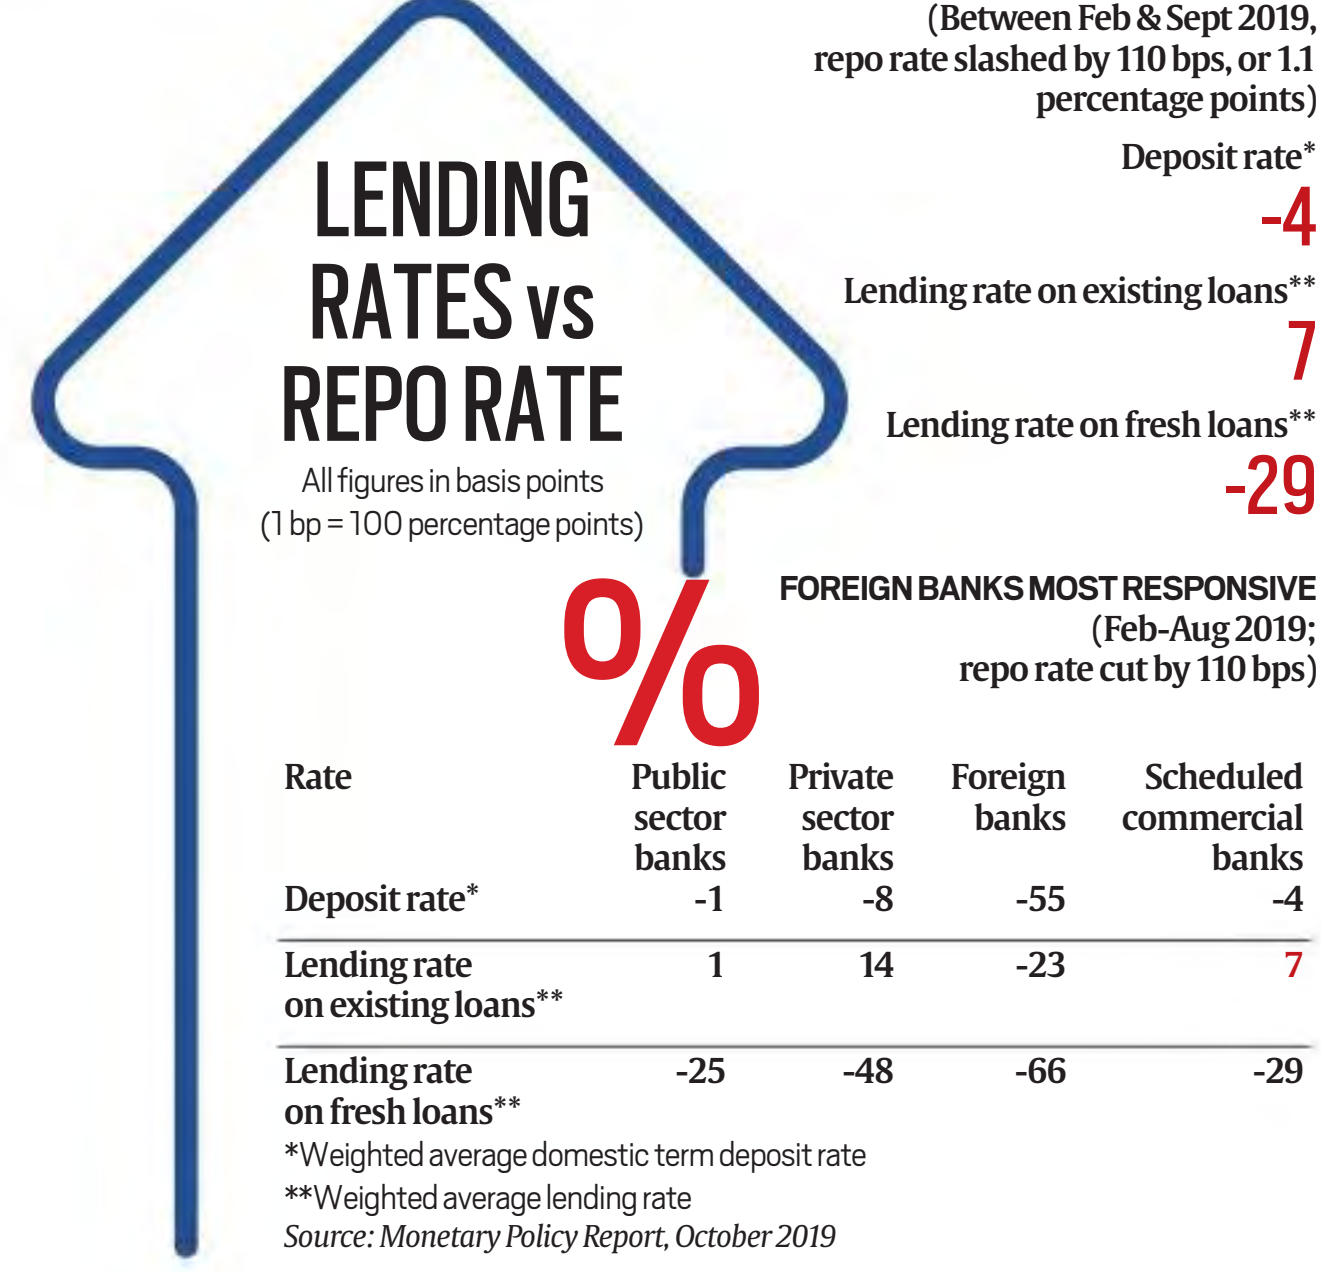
(Between Feb & Sept 2019, repo rate slashed by 110 bps, or 1.1 percentage points)

LENDING RATES vs REPO RATE

All figures in basis points (1 bp = 100 percentage points)

Deposit rate*

-4

Lending rate on existing loans**

7

Lending rate on fresh loans**

-29

%

FOREIGN BANKS MOST RESPONSIVE (Feb-Aug 2019; repo rate cut by 110 bps)

| Rate | Public sector banks | Private sector banks | Foreign banks | Scheduled commercial banks |
|---|---|---|---|---|
| Deposit rate* | -1 | -8 | -55 | -4 |
| Lending rate on existing loans** | 1 | 14 | -23 | 7 |
| Lending rate on fresh loans** | -25 | -48 | -66 | -29 |

*Weighted average domestic term deposit rate

**Weighted average lending rate

Source: Monetary Policy Report, October 2019